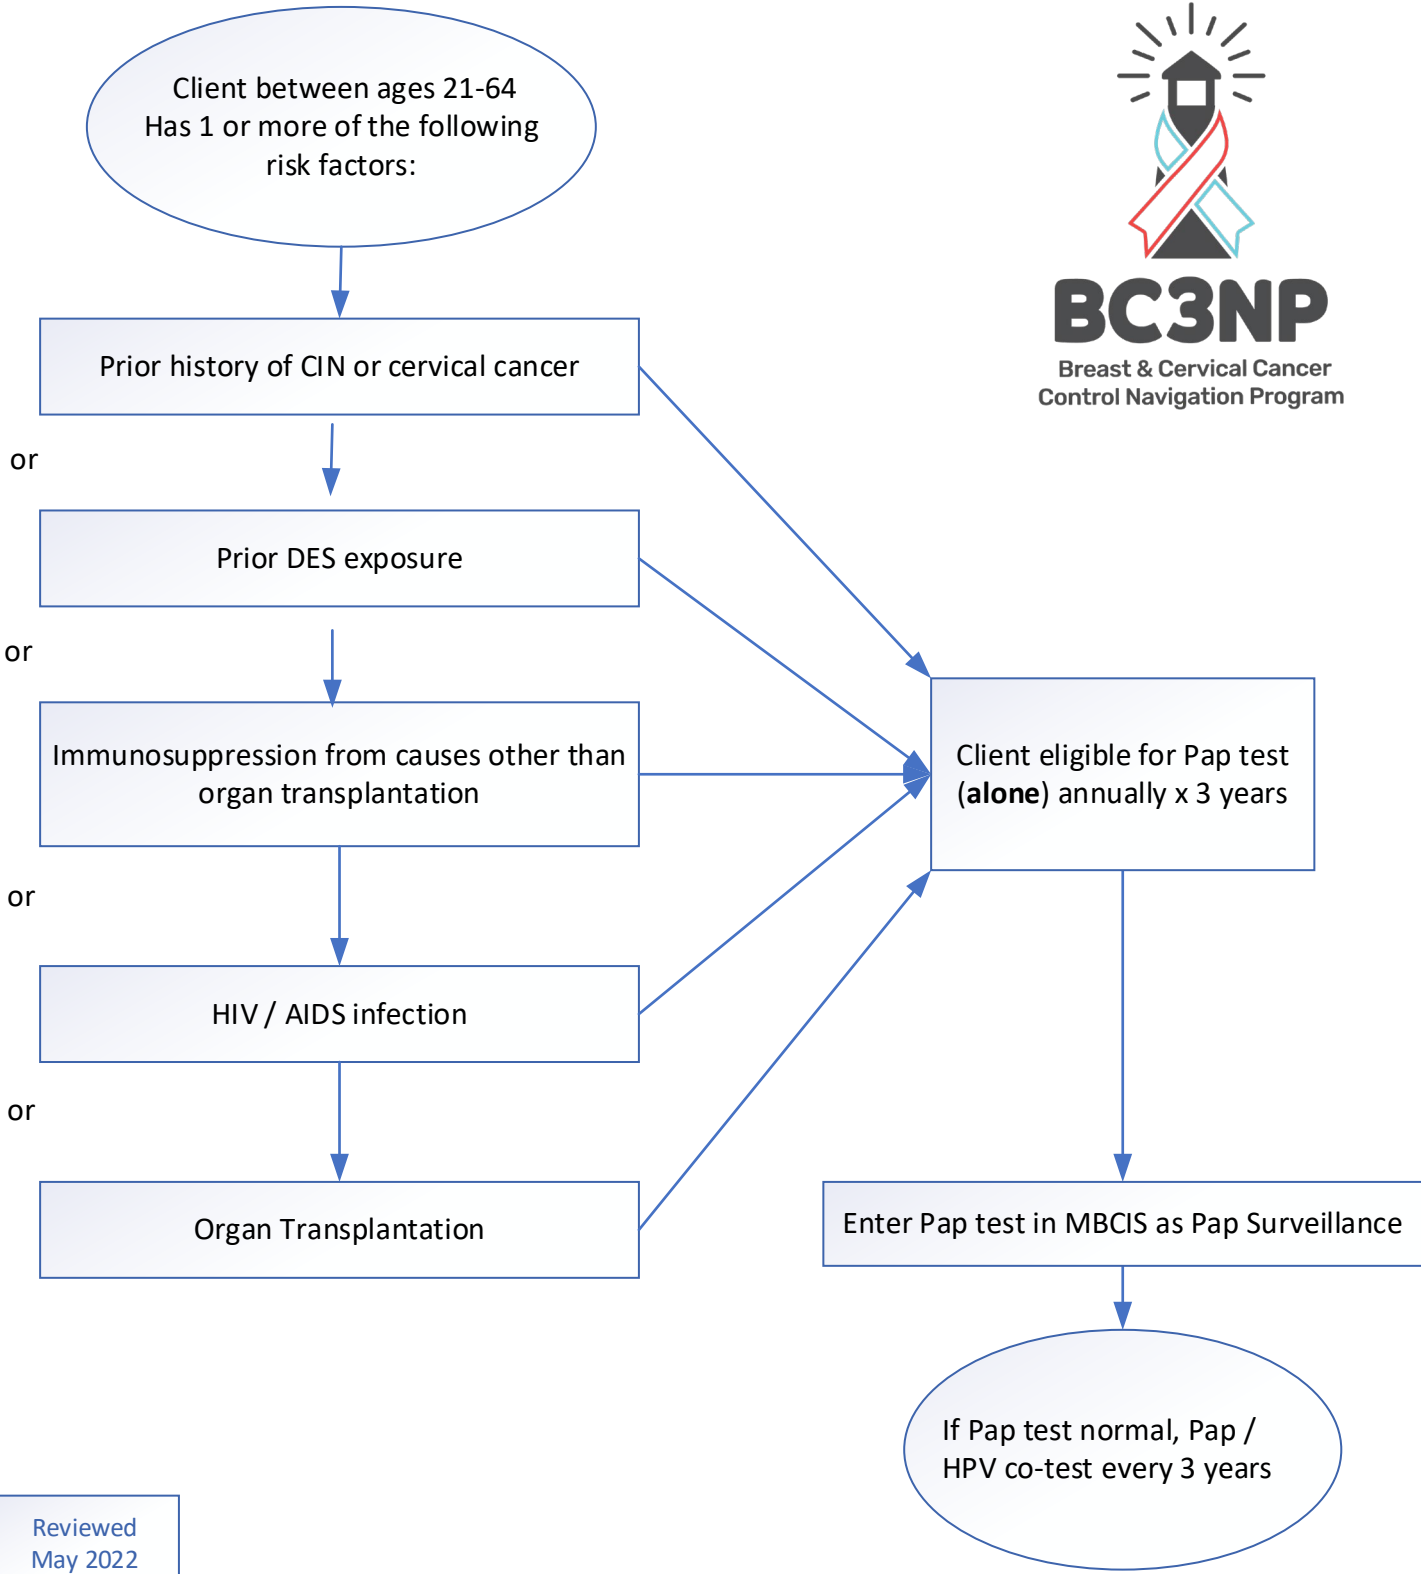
Client between ages 21-64
Has 1 or more of the following risk factors:

BC3NP
Breast & Cervical Cancer Control Navigation Program

Prior history of CIN or cervical cancer

or

Prior DES exposure

or

Immunosuppression from causes other than organ transplantation

or

HIV / AIDS infection

or

Organ Transplantation

Client eligible for Pap test (**alone**) annually x 3 years

Enter Pap test in MBCIS as Pap Surveillance

If Pap test normal, Pap / HPV co-test every 3 years

Reviewed
May 2022